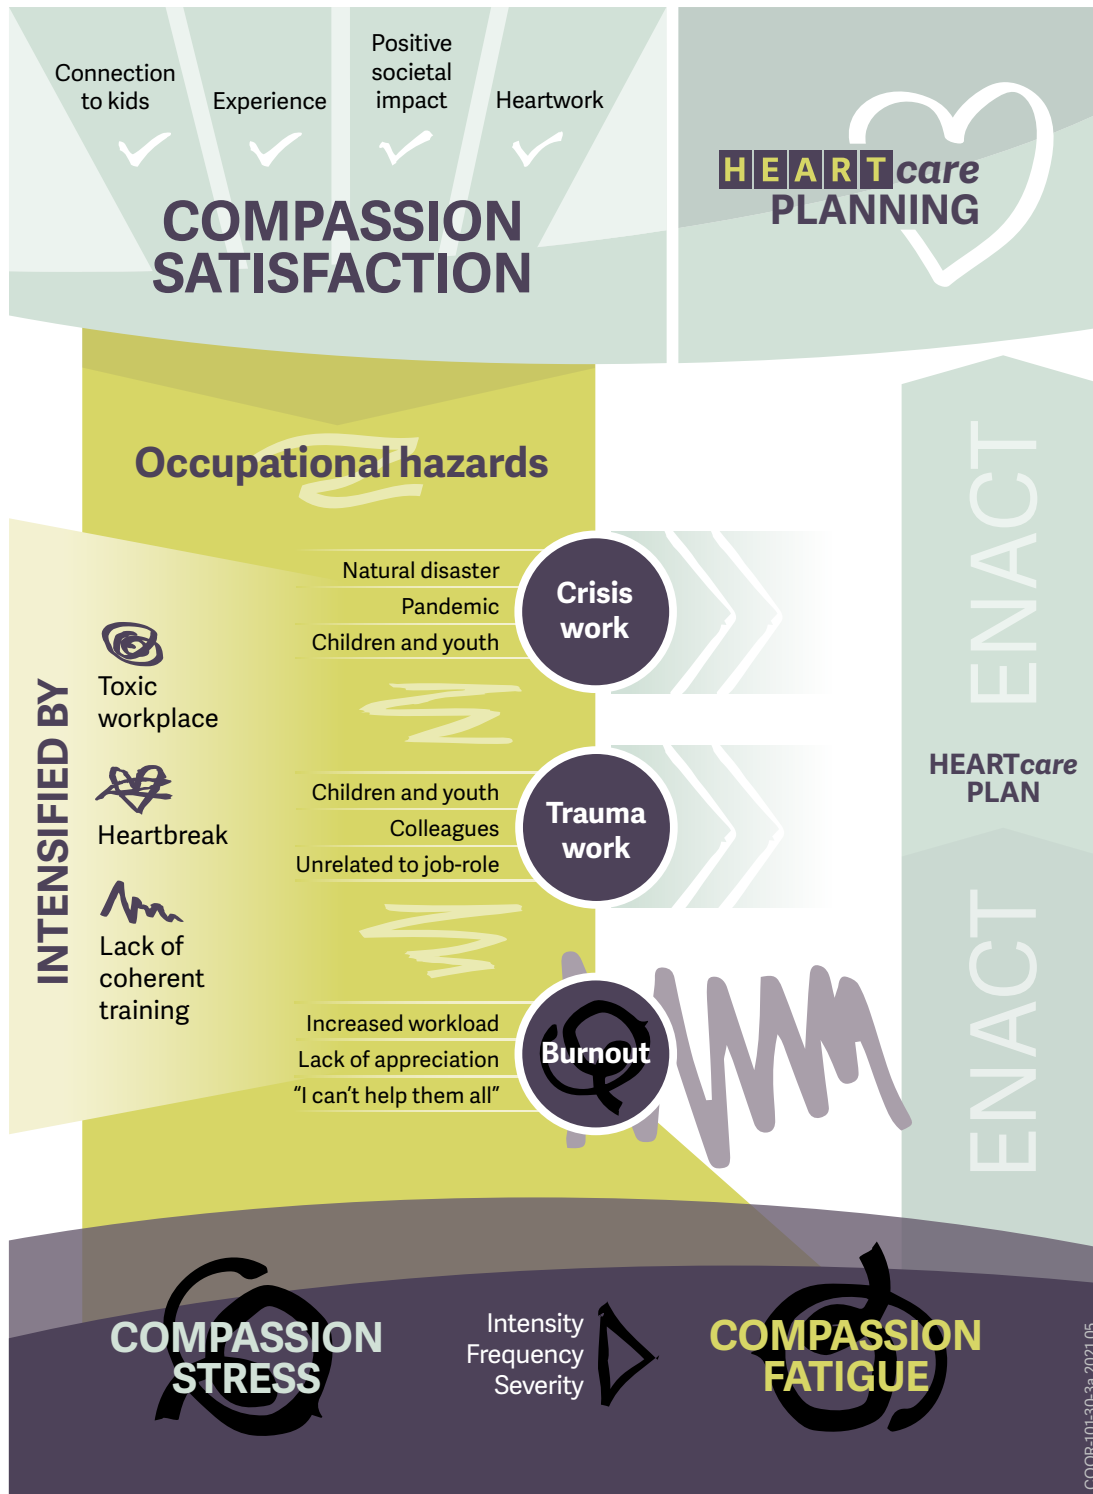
Connection to kids

Experience

Positive societal impact

Heartwork

COMPASSION SATISFACTION

HEARTcare PLANNING

Occupational hazards

INTENSIFIED BY

Toxic workplace

Heartbreak

Lack of coherent training

Natural disaster
Pandemic
Children and youth

Crisis work

Children and youth
Colleagues
Unrelated to job-role

Trauma work

Increased workload
Lack of appreciation
“I can’t help them all”

Burnout

ENACT

HEARTcare PLAN

ENACT

COMPASSION STRESS

Intensity
Frequency
Severity

COMPASSION FATIGUE

COOR-101-30-3a 2021 05